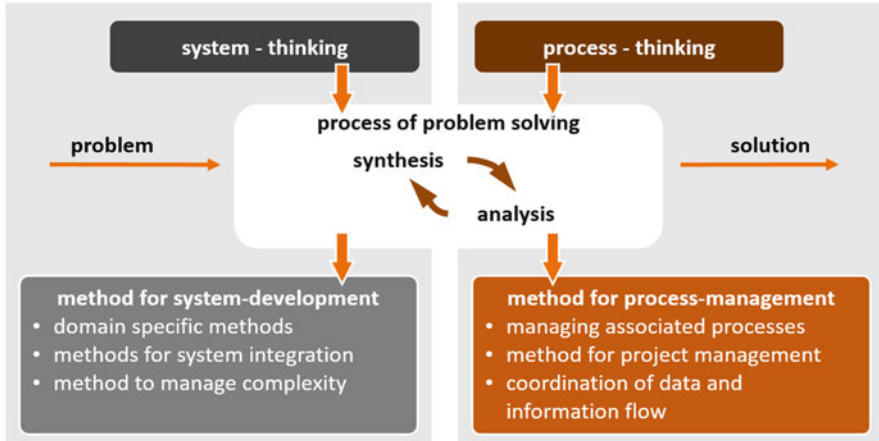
system - thinking

process - thinking

problem

process of problem solving

synthesis

analysis

solution

method for system-development
- domain specific methods
- methods for system integration
- method to manage complexity

method for process-management
- managing associated processes
- method for project management
- coordination of data and information flow